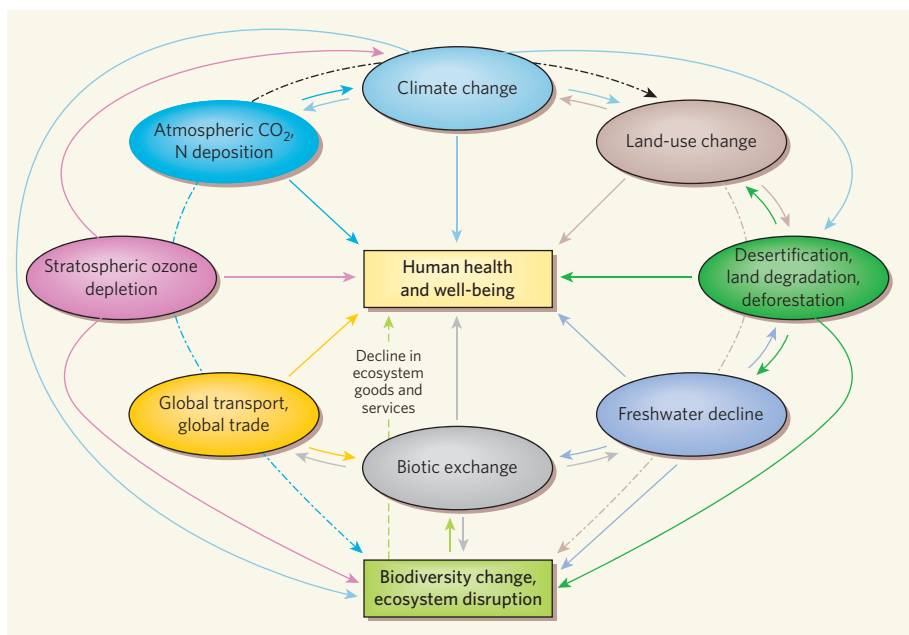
Climate change

Atmospheric $CO_2$, N deposition

Land-use change

Stratospheric ozone depletion

Human health and well-being

Desertification, land degradation, deforestation

Decline in ecosystem goods and services

Global transport, global trade

Freshwater decline

Biotic exchange

Biodiversity change, ecosystem disruption